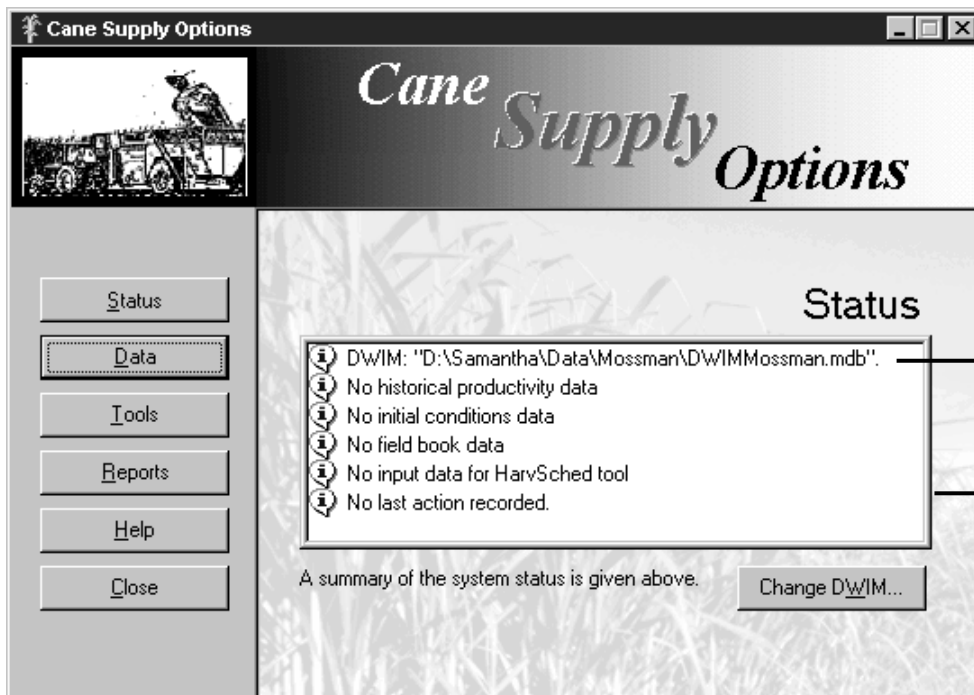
Cane Supply Options

Cane Supply Options

Status

Data

Tools

Reports

Help

Close

Status

DWIM: "D:\Samantha\Data\Mossman\DWIMMossman.mdb".
No historical productivity data
No initial conditions data
No field book data
No input data for HarvSched tool
No last action recorded.

A summary of the system status is given above.

Change DWIM...